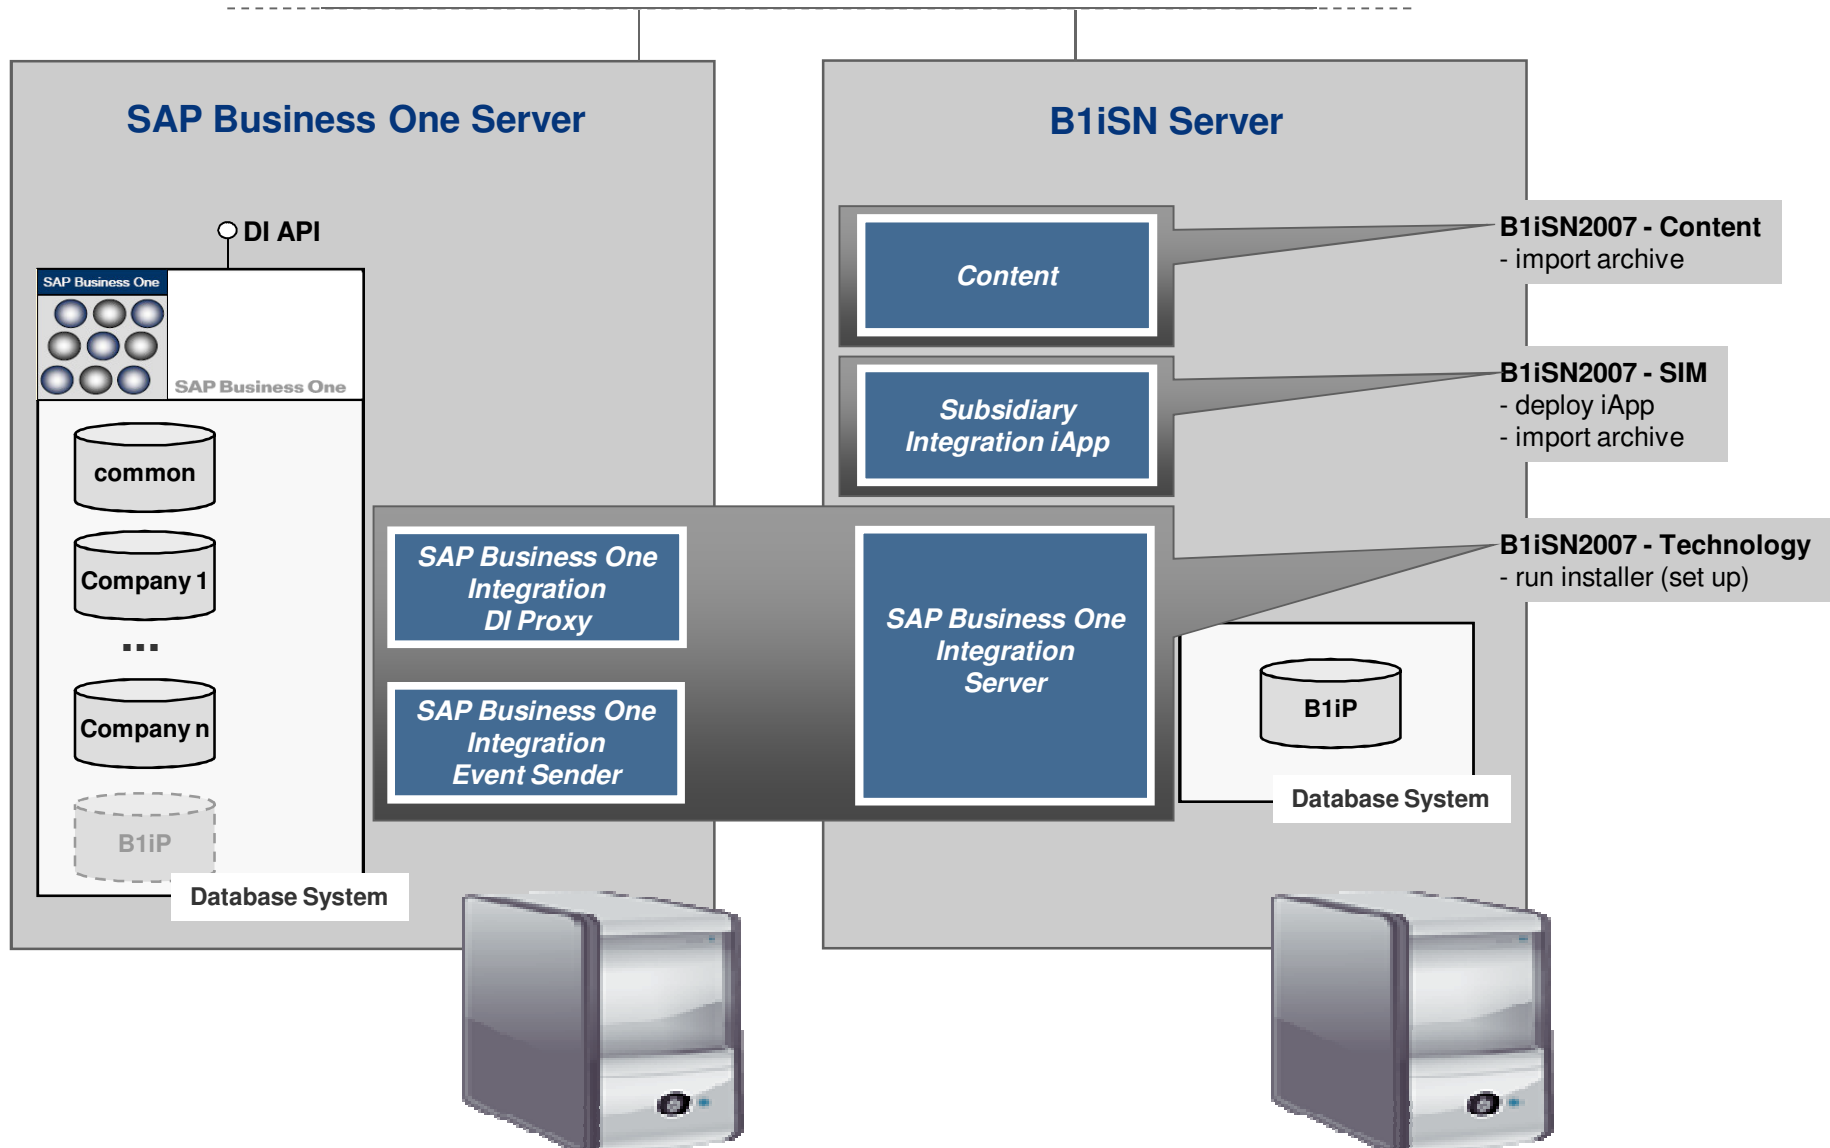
SAP Business One Server

DI API

SAP Business One

SAP Business One

common

Company 1

...

Company n

B1iP

Database System

B1iSN Server

Content

Subsidiary Integration iApp

SAP Business One Integration DI Proxy

SAP Business One Integration Event Sender

SAP Business One Integration Server

B1iP

Database System

B1iSN2007 - Content
- import archive

B1iSN2007 - SIM
- deploy iApp
- import archive

B1iSN2007 - Technology
- run installer (set up)